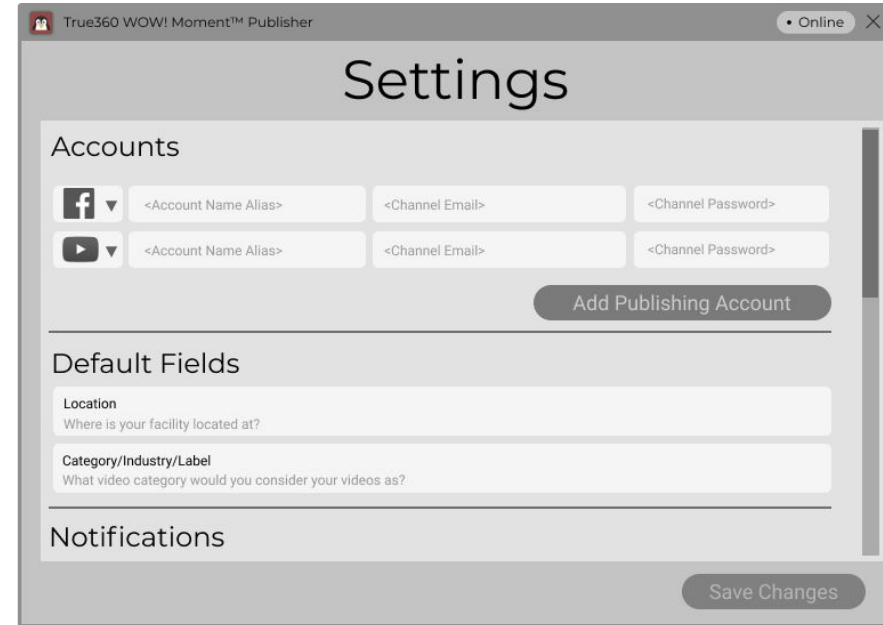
True360 WOW! Moment™ Publisher

• Online

Settings

Accounts

<Account Name Alias> <Channel Email> <Channel Password>

<Account Name Alias> <Channel Email> <Channel Password>

Add Publishing Account

Default Fields

Location
Where is your facility located at?

Category/Industry/Label
What video category would you consider your videos as?

Notifications

Save Changes